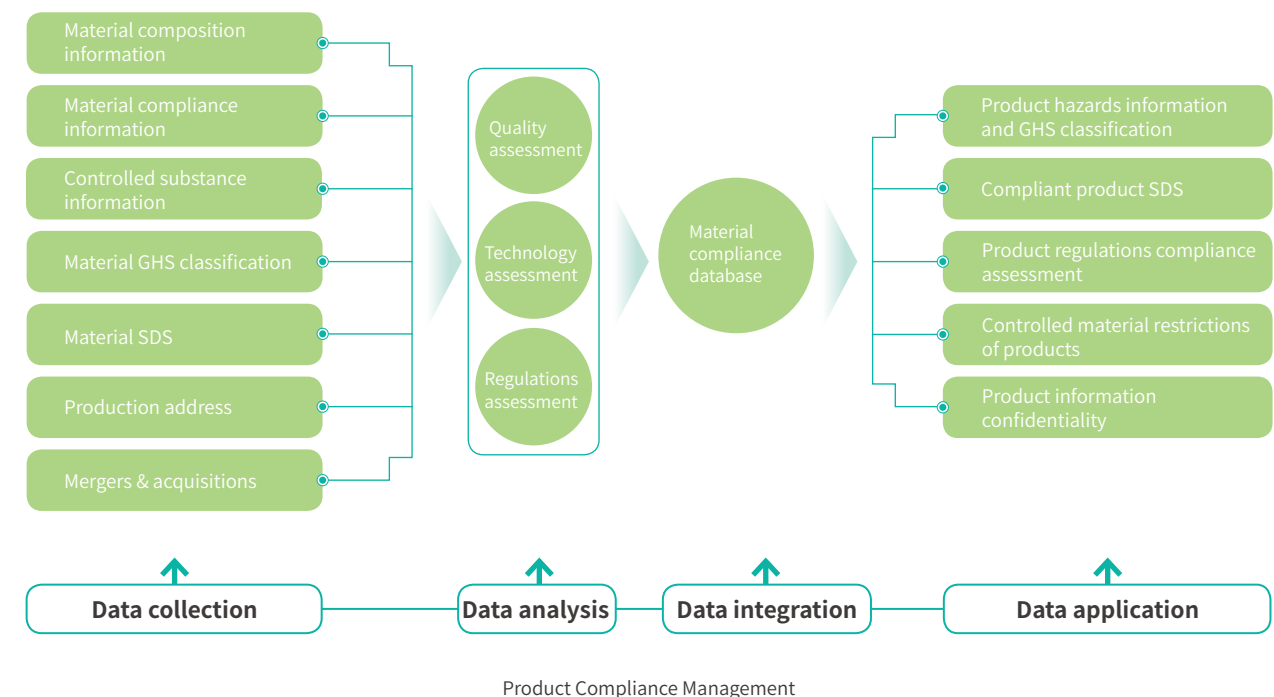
Material composition information

Material compliance information

Controlled substance information

Material GHS classification

Material SDS

Production address

Mergers & acquisitions

Quality assessment

Technology assessment

Regulations assessment

Material compliance database

Product hazards information and GHS classification

Compliant product SDS

Product regulations compliance assessment

Controlled material restrictions of products

Product information confidentiality

Data collection

Data analysis

Data integration

Data application

Product Compliance Management